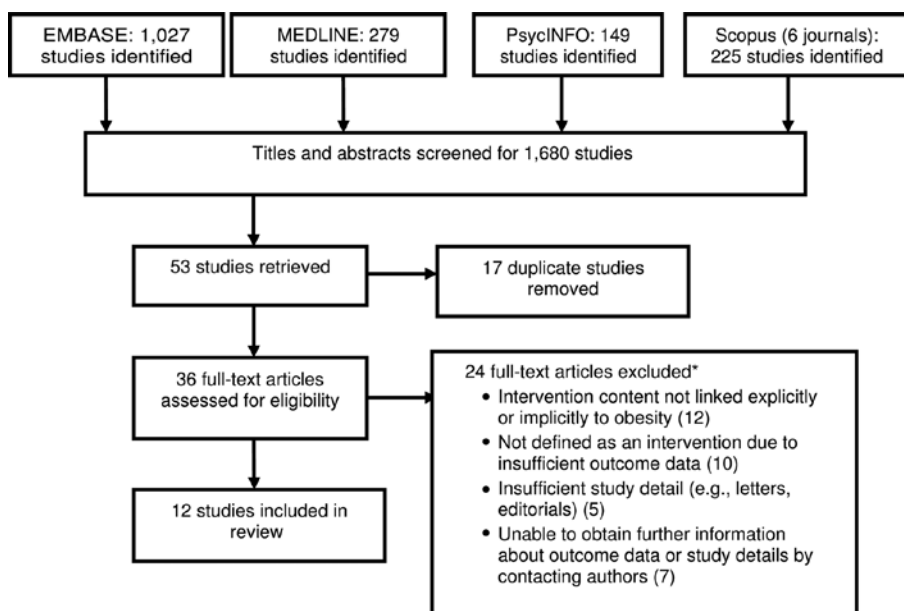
EMBASE: 1,027 studies identified

MEDLINE: 279 studies identified

PsycINFO: 149 studies identified

Scopus (6 journals): 225 studies identified

Titles and abstracts screened for 1,680 studies

53 studies retrieved

17 duplicate studies removed

36 full-text articles assessed for eligibility

24 full-text articles excluded*
• Intervention content not linked explicitly or implicitly to obesity (12)
• Not defined as an intervention due to insufficient outcome data (10)
• Insufficient study detail (e.g., letters, editorials) (5)
• Unable to obtain further information about outcome data or study details by contacting authors (7)

12 studies included in review